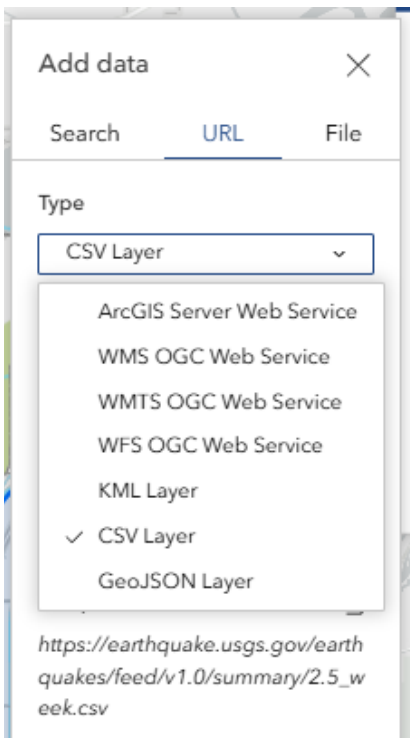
Add data

Search URL File

Type

CSV Layer

ArcGIS Server Web Service
WMS OGC Web Service
WMTS OGC Web Service
WFS OGC Web Service
KML Layer
CSV Layer
GeoJSON Layer

https://earthquake.usgs.gov/earthquakes/feed/v1.0/summary/2.5_week.csv